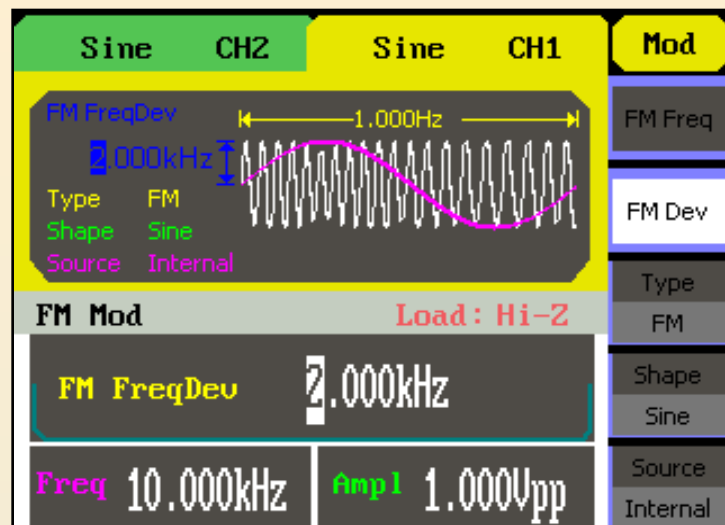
Sine CH2
Sine CH1
Mod

FM FreqDev
1.000Hz
2.000kHz
Type FM
Shape Sine
Source Internal

FM Freq
FM Dev
Type
FM
Shape
Sine
Source
Internal

FM Mod
Load: Hi-Z

FM FreqDev 2.000kHz

Freq 10.000kHz
Ampl 1.000Vpp